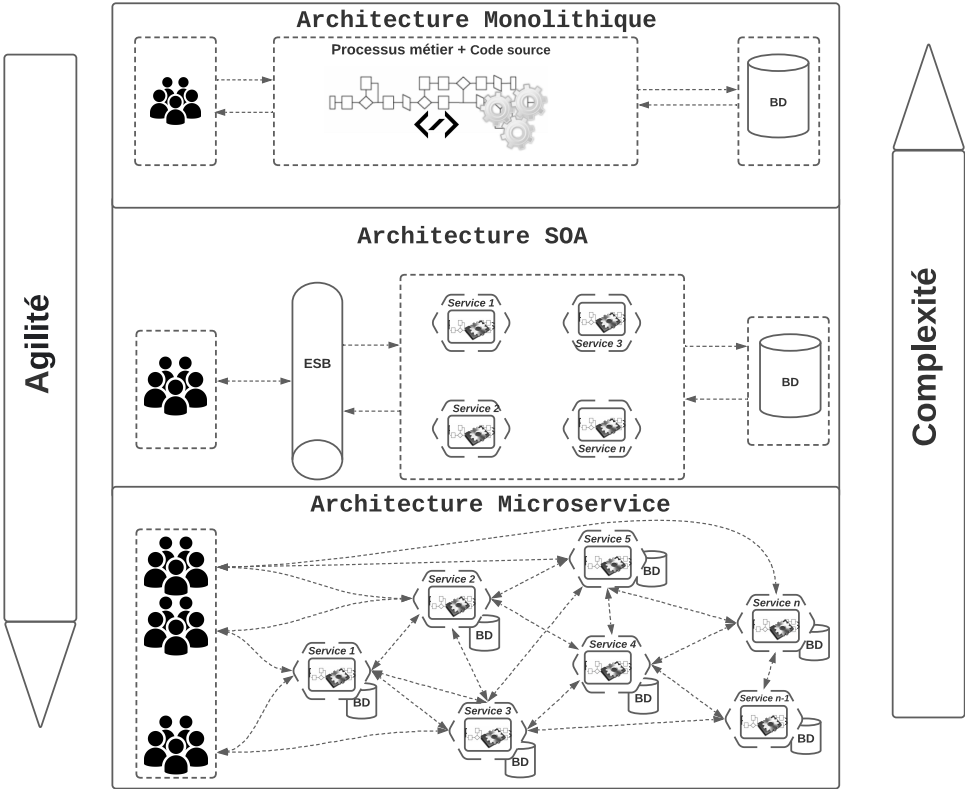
Agilité

Architecture Monolithique

Processus métier + Code source

BD

Architecture SOA

ESB

Service 1

Service 3

Service 2

Service n

BD

Architecture Microservice

Service 5

BD

Service 2

BD

Service n

BD

Service 1

BD

Service 4

BD

Service 3

BD

Service n-1

BD

Complexité